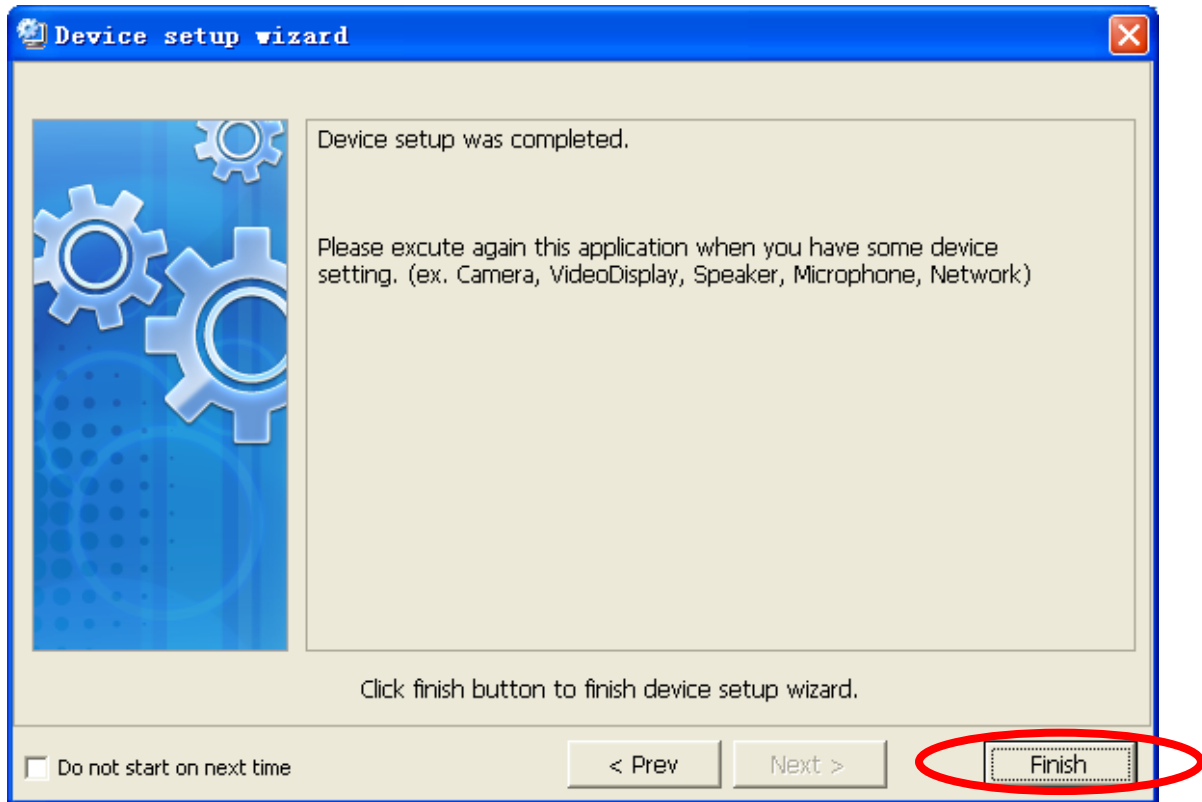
Device setup wizard

Device setup was completed.

Please excute again this application when you have some device setting. (ex. Camera, VideoDisplay, Speaker, Microphone, Network)

Click finish button to finish device setup wizard.

Do not start on next time

< Prev

Next >

Finish